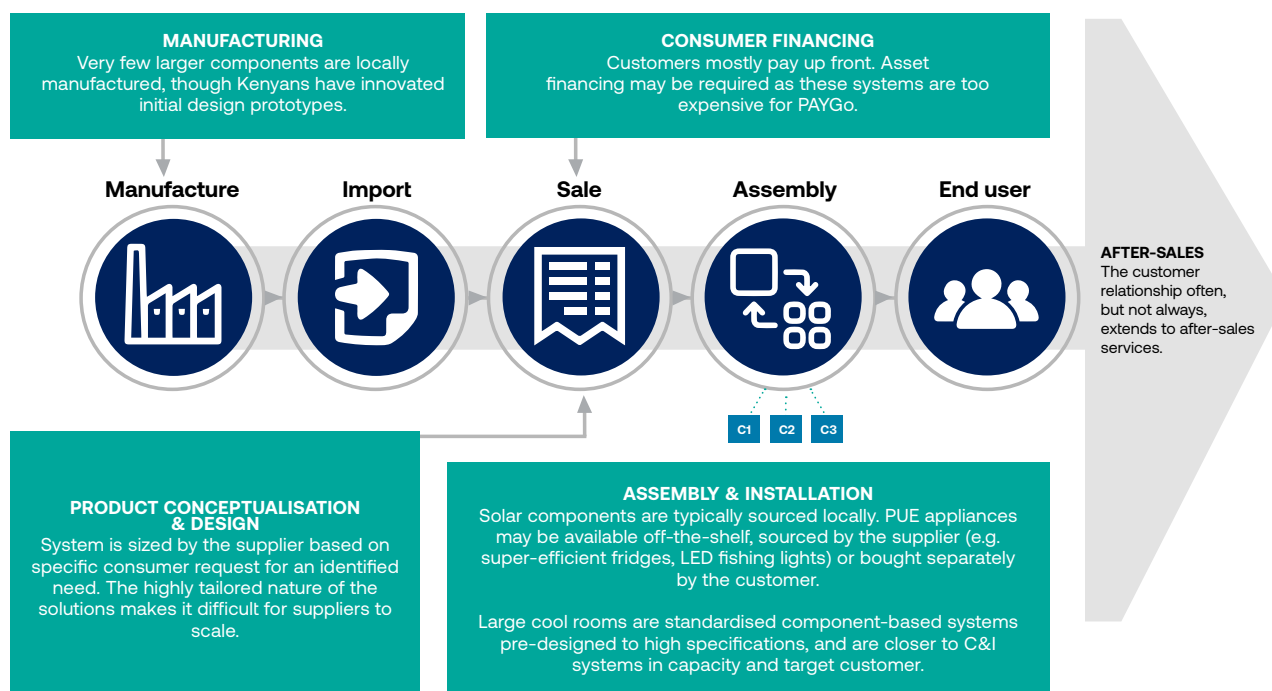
MANUFACTURING
Very few larger components are locally manufactured, though Kenyans have innovated initial design prototypes.

CONSUMER FINANCING
Customers mostly pay up front. Asset financing may be required as these systems are too expensive for PAYGo.

Manufacture

Import

Sale

Assembly

End user

AFTER-SALES
The customer relationship often, but not always, extends to after-sales services.

C1

C2

C3

PRODUCT CONCEPTUALISATION & DESIGN
System is sized by the supplier based on specific consumer request for an identified need. The highly tailored nature of the solutions makes it difficult for suppliers to scale.

ASSEMBLY & INSTALLATION
Solar components are typically sourced locally. PUE appliances may be available off-the-shelf, sourced by the supplier (e.g. super-efficient fridges, LED fishing lights) or bought separately by the customer.

Large cool rooms are standardised component-based systems pre-designed to high specifications, and are closer to C&I systems in capacity and target customer.